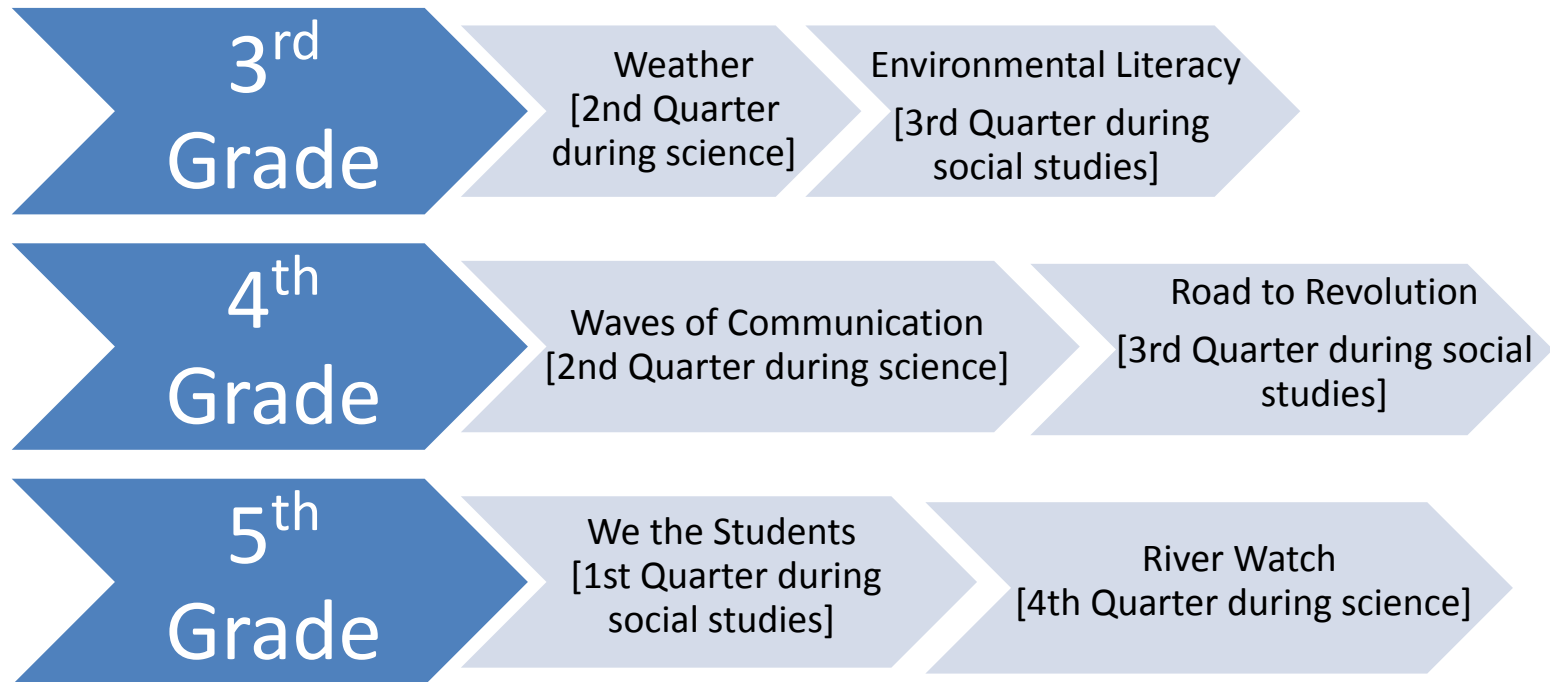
3$^{rd}$ Grade

Weather [2nd Quarter during science]

Environmental Literacy [3rd Quarter during social studies]

4$^{th}$ Grade

Waves of Communication [2nd Quarter during science]

Road to Revolution [3rd Quarter during social studies]

5$^{th}$ Grade

We the Students [1st Quarter during social studies]

River Watch [4th Quarter during science]